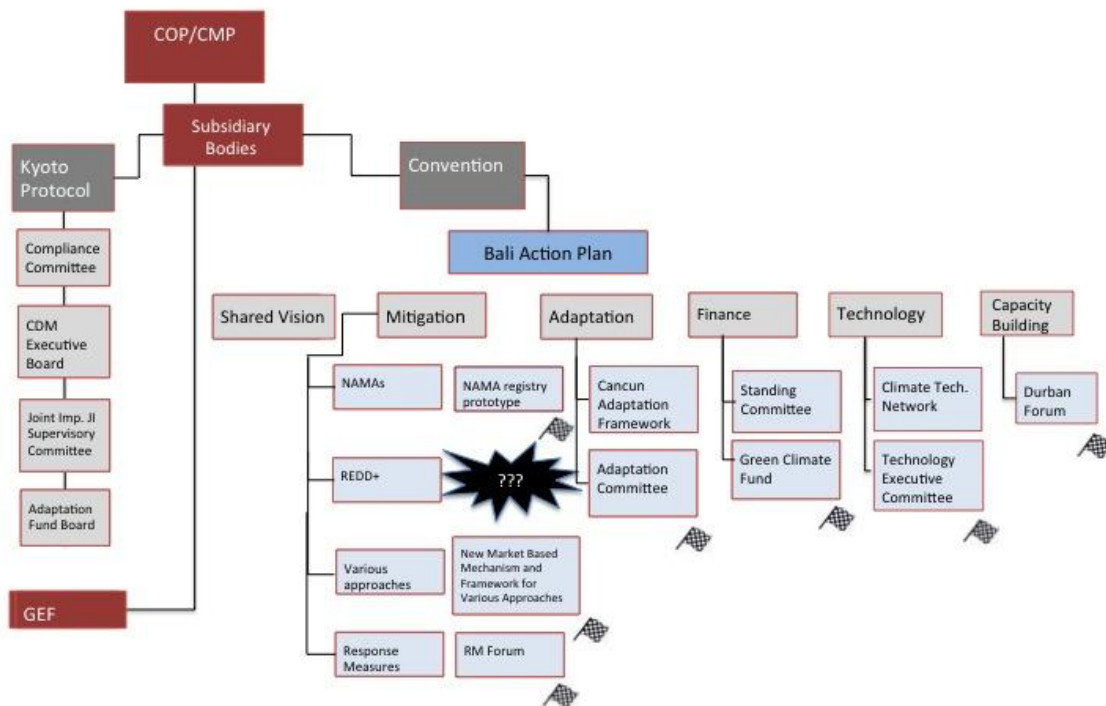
COP/CMP

Subsidiary Bodies

Kyoto Protocol

Convention

Compliance Committee

CDM Executive Board

Joint Imp. JI Supervisory Committee

Adaptation Fund Board

GEF

Bali Action Plan

Shared Vision

Mitigation

Adaptation

Finance

Technology

Capacity Building

NAMAs

NAMA registry prototype

Cancun Adaptation Framework

Standing Committee

Climate Tech. Network

Durban Forum

REDD+

???

Adaptation Committee

Green Climate Fund

Technology Executive Committee

Various approaches

New Market Based Mechanism and Framework for Various Approaches

Response Measures

RM Forum